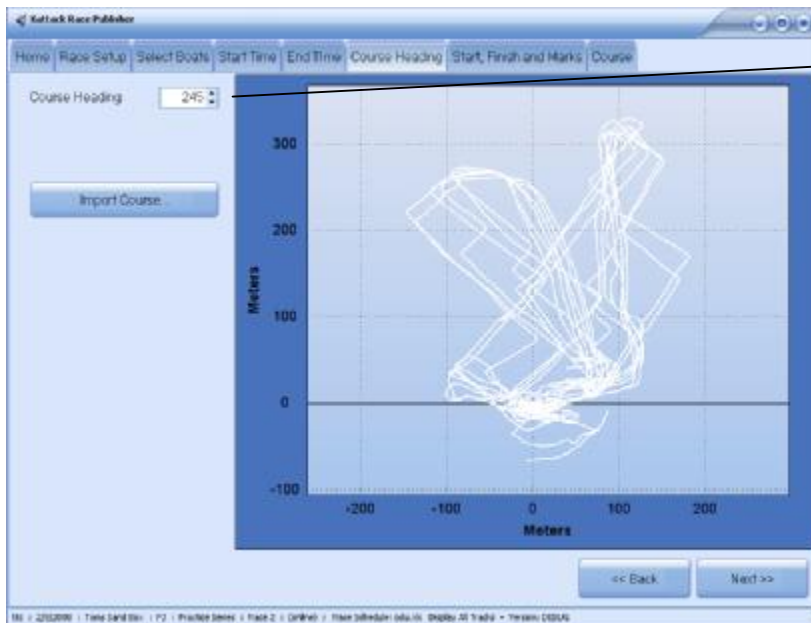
Kattack Race Publisher

Home | Race Setup | Select Boats | Start Time | End Time | Course Heading | Start, Finish and Marks | Course

Course Heading 245

Import Course...

300
200
100
0
-100
Meters

-200 -100 0 100 200
Meters

<< Back
Next >>

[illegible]